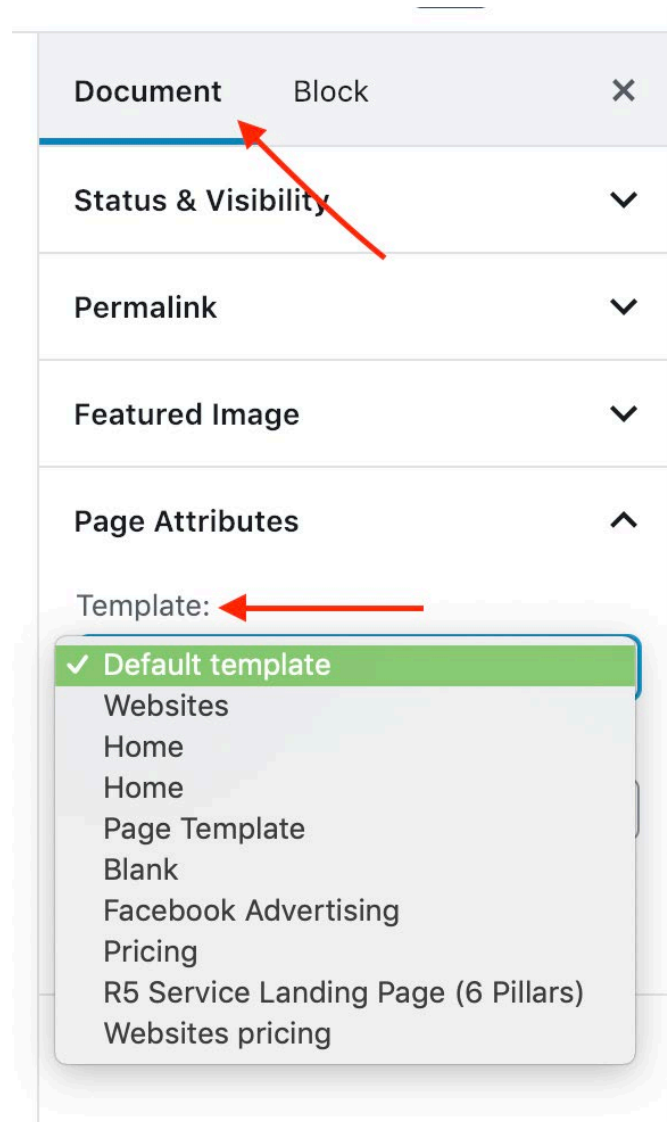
Document Block ×

Status & Visibility

Permalink

Featured Image

Page Attributes

Template:

✓ Default template
Websites
Home
Home
Page Template
Blank
Facebook Advertising
Pricing
R5 Service Landing Page (6 Pillars)
Websites pricing